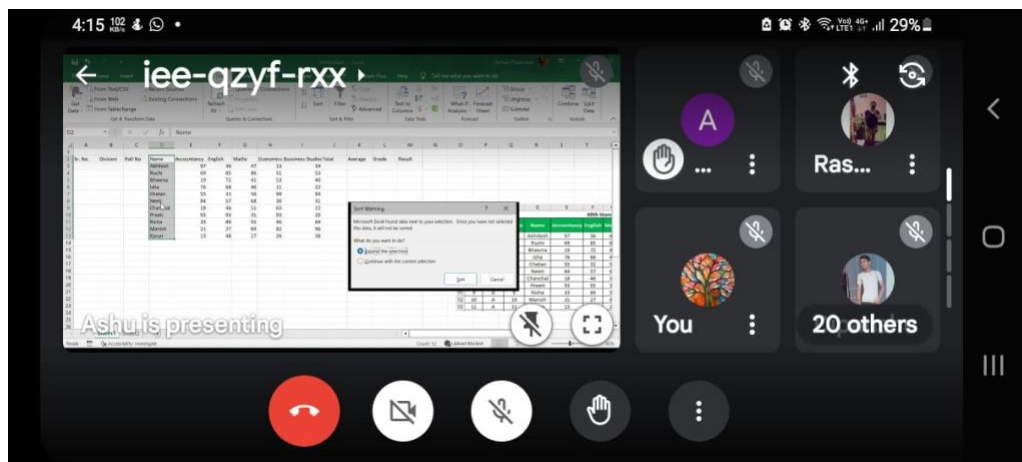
4:15 102 KB/s

29%

iee-qzyf-rxx

A

...

Ras...

You

20 others

Ashu is presenting

Sort Warning

Microsoft Excel found data next to your selection. Since you have not selected this data, it will not be sorted.

What do you want to do?

Expand the selection

Continue with the current selection

Sort

Cancel

Sr. No. | Division | Roll No | Name | Accountancy | English | Maths | Economics | Business Studies | Total | Average | Grade | Result

Abhilash
Ruchi
Bhavna
Isha
Chetan
Neeti
Charul
Preeti
Richa
Manish
Kunal

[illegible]